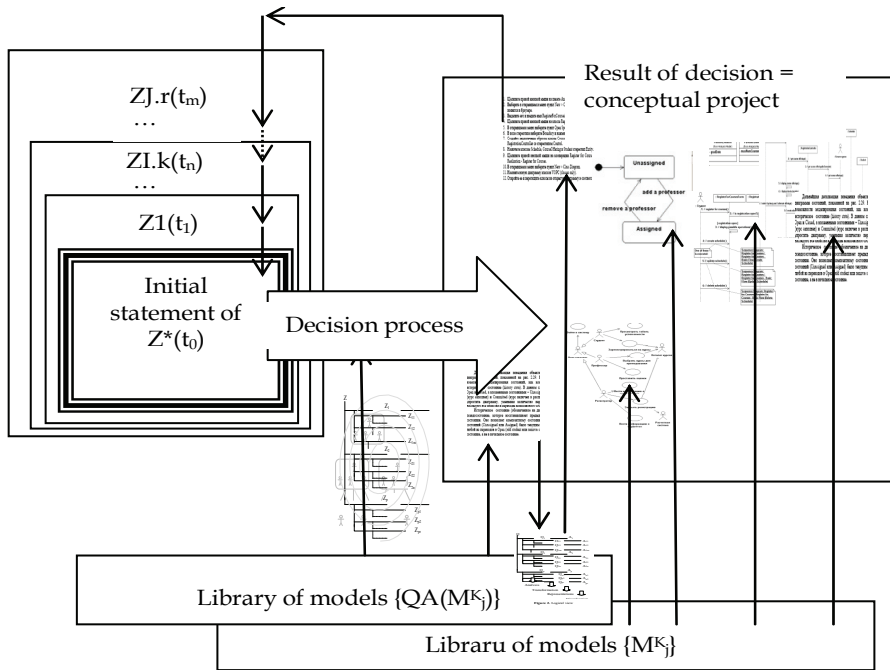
ZJ.r(t$_m$)

…

ZI.k(t$_n$)

…

Z1(t$_1$)

Initial statement of Z*(t$_0$)

Decision process

Result of decision = conceptual project

Unassigned

add a professor

remove a professor

Assigned

Library of models {QA(M$^K_j$)}

Libraru of models {M$^K_j$}